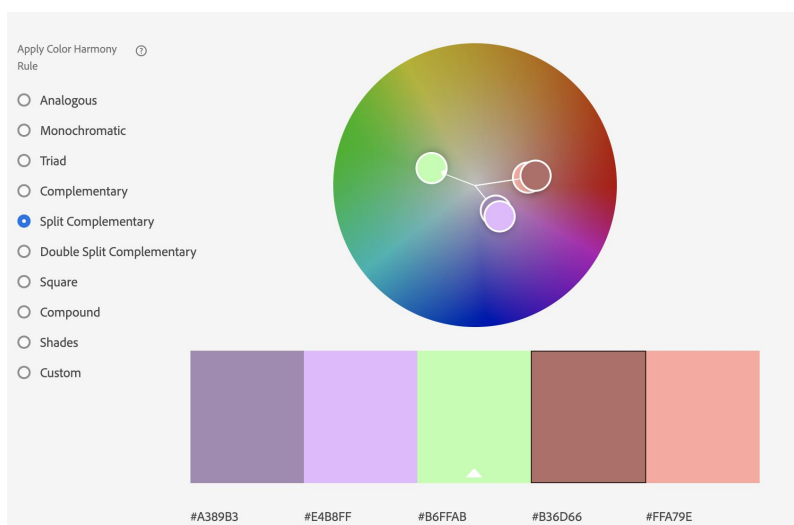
Apply Color Harmony Rule ?

Analogous

Monochromatic

Triad

Complementary

Split Complementary

Double Split Complementary

Square

Compound

Shades

Custom

#A389B3

#E4B8FF

#B6FFAB

#B36D66

#FFA79E